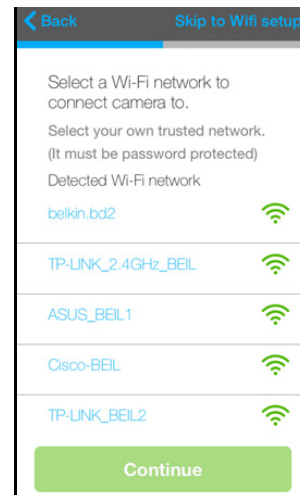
Back
Skip to Wifi setup

Select a Wi-Fi network to connect camera to.

Select your own trusted network.
(It must be password protected)

Detected Wi-Fi network

belkin.bd2

TP-LINK_2.4GHz_BEIL

ASUS_BEIL1

Cisco-BEIL

TP-LINK_BEIL2

Continue